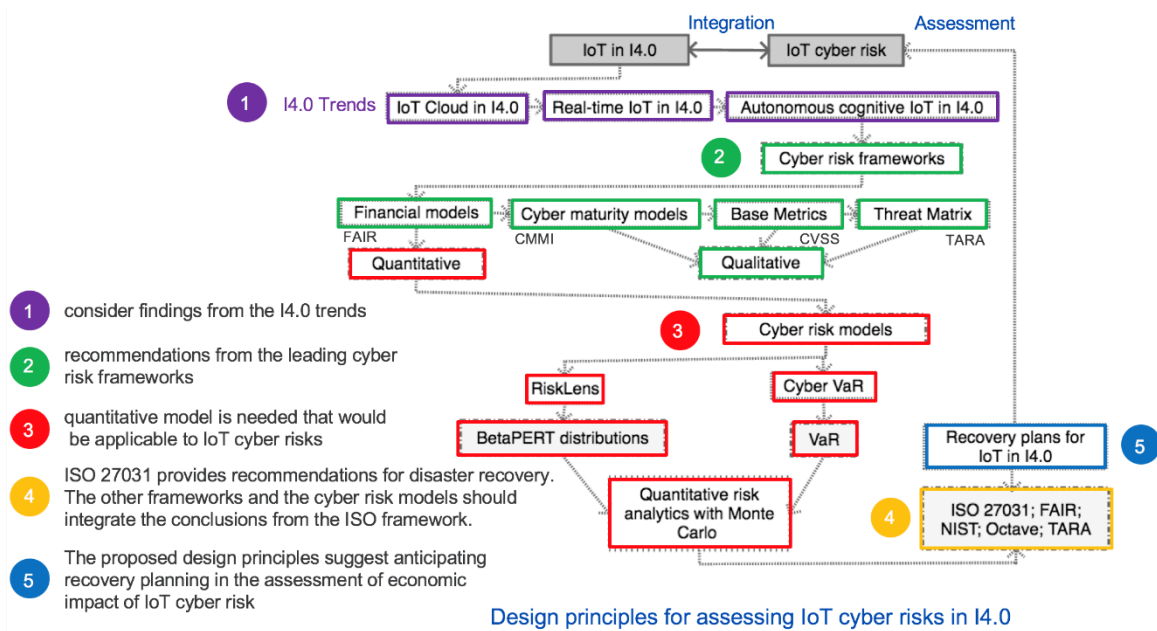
Integration

Assessment

IoT in I4.0

IoT cyber risk

1

I4.0 Trends

IoT Cloud in I4.0

Real-time IoT in I4.0

Autonomous cognitive IoT in I4.0

2

Cyber risk frameworks

Financial models

Cyber maturity models

Base Metrics

Threat Matrix

FAIR

CMMI

CVSS

TARA

Quantitative

Qualitative

1 consider findings from the I4.0 trends

2 recommendations from the leading cyber risk frameworks

3 quantitative model is needed that would be applicable to IoT cyber risks

4 ISO 27031 provides recommendations for disaster recovery. The other frameworks and the cyber risk models should integrate the conclusions from the ISO framework.

5 The proposed design principles suggest anticipating recovery planning in the assessment of economic impact of IoT cyber risk

3

Cyber risk models

RiskLens

Cyber VaR

BetaPERT distributions

VaR

Recovery plans for IoT in I4.0

5

Quantitative risk analytics with Monte Carlo

4

ISO 27031; FAIR; NIST; Octave; TARA

Design principles for assessing IoT cyber risks in I4.0